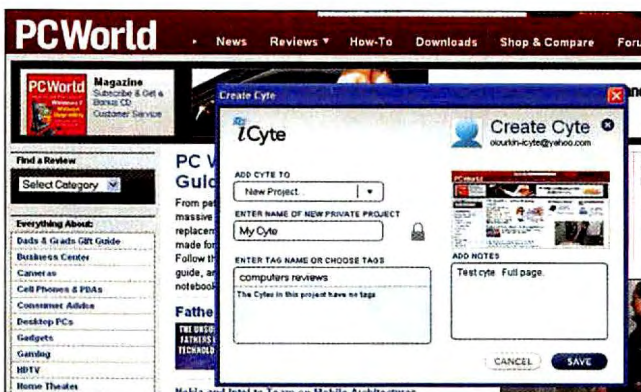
PCWorld · News Reviews ▾ How-To Downloads Shop & Compare Foru

PCWorld Magazine Subscribe & Get a Bonus CD Customer Service

Find a Review

Select Category

Everything About:

Dads & Grads Gift Guide

Business Center

Cameras

Cell Phones & PDAs

Consumer Advice

Desktop PCs

Gadgets

Gaming

HDTV

Home Theater

PC W
Guid

From pe
massive
replacem
made for
Follow th
guide, an
notebook

Fathe

THE UNSU
FATHERS
TECHNOLO

Create Cyte

iCyte

Create Cyte
ciourkin-icyte@yahoo.com

ADD CYTE TO
New Project...

ENTER NAME OF NEW PRIVATE PROJECT
My Cyte

ENTER TAG NAME OR CHOOSE TAGS
computers reviews
The Cytes in this project have no tags

ADD NOTES
Test cyte. Full page.

CANCEL SAVE

Nokia and Intel to Team on Mobile Architecture